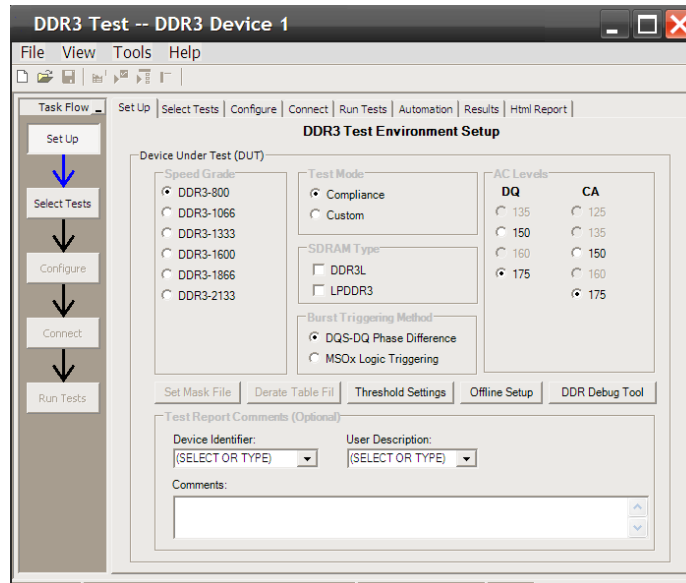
DDR3 Test -- DDR3 Device 1

File View Tools Help

Task Flow

Set Up

Select Tests

Configure

Connect

Run Tests

Set Up | Select Tests | Configure | Connect | Run Tests | Automation | Results | Html Report

DDR3 Test Environment Setup

Device Under Test (DUT)

Speed Grade
DDR3-800
DDR3-1066
DDR3-1333
DDR3-1600
DDR3-1866
DDR3-2133

Test Mode
Compliance
Custom

SDRAM Type
DDR3L
LPDDR3

Burst Triggering Method
DQS-DQ Phase Difference
MSOx Logic Triggering

AC Levels
DQ
135
150
160
175
CA
125
135
150
160
175

Set Mask File | Derate Table Fil | Threshold Settings | Offline Setup | DDR Debug Tool

Test Report Comments (Optional)

Device Identifier:
(SELECT OR TYPE)

User Description:
(SELECT OR TYPE)

Comments: